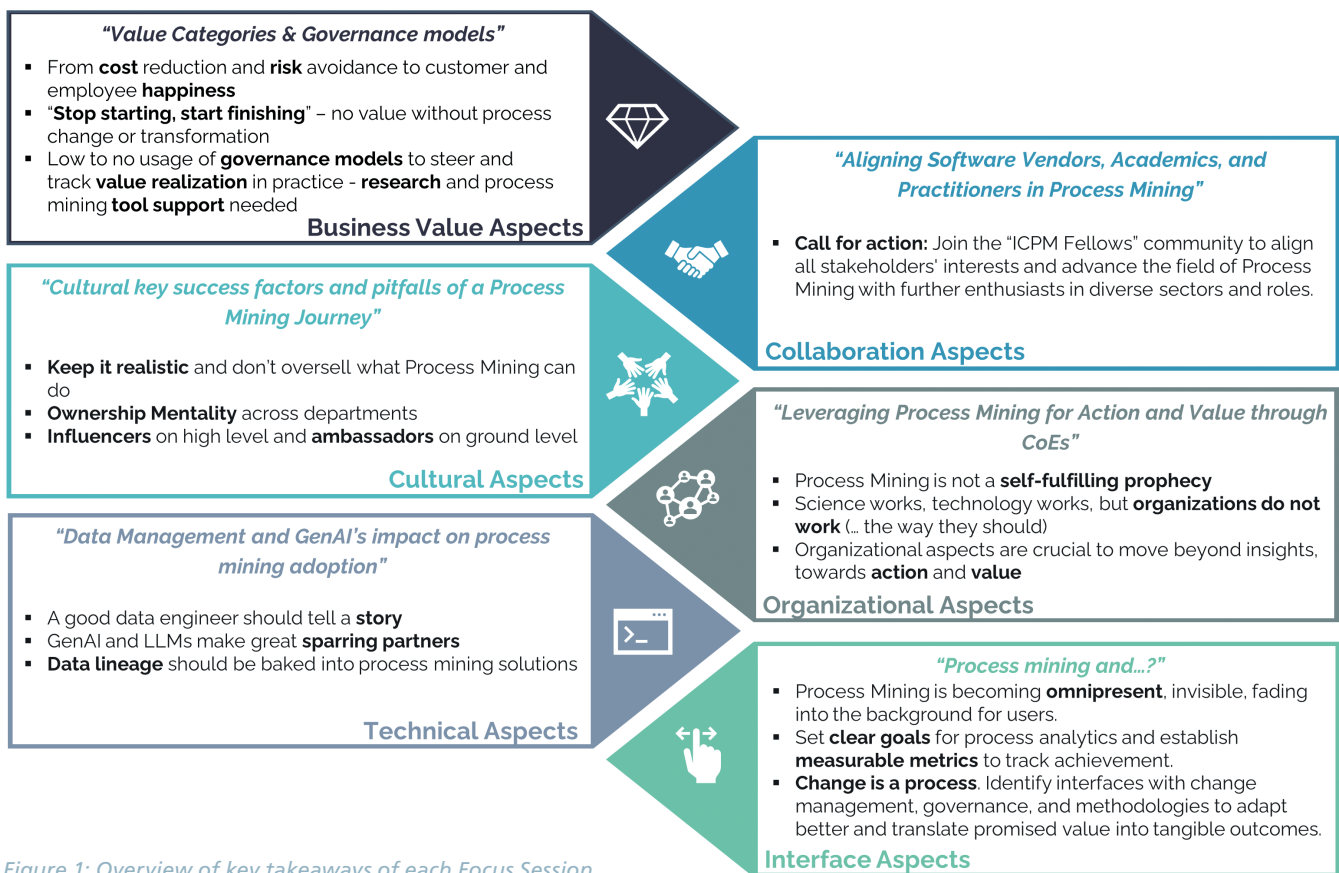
*“Value Categories & Governance models”*

- From **cost** reduction and **risk** avoidance to customer and employee **happiness**
- “**Stop starting, start finishing**” – no value without process change or transformation
- Low to no usage of **governance models** to steer and track **value realization** in practice - **research** and process mining **tool support** needed

**Business Value Aspects**

*“Aligning Software Vendors, Academics, and Practitioners in Process Mining”*

- **Call for action:** Join the “ICPM Fellows” community to align all stakeholders' interests and advance the field of Process Mining with further enthusiasts in diverse sectors and roles.

**Collaboration Aspects**

*“Cultural key success factors and pitfalls of a Process Mining Journey”*

- **Keep it realistic** and don’t oversell what Process Mining can do
- **Ownership Mentality** across departments
- **Influencers** on high level and **ambassadors** on ground level

**Cultural Aspects**

*“Leveraging Process Mining for Action and Value through CoEs”*

- Process Mining is not a **self-fulfilling prophecy**
- Science works, technology works, but **organizations do not work** (… the way they should)
- Organizational aspects are crucial to move beyond insights, towards **action** and **value**

**Organizational Aspects**

*“Data Management and GenAI’s impact on process mining adoption”*

- A good data engineer should tell a **story**
- GenAI and LLMs make great **sparring partners**
- **Data lineage** should be baked into process mining solutions

**Technical Aspects**

*“Process mining and…?”*

- Process Mining is becoming **omnipresent**, invisible, fading into the background for users.
- Set **clear goals** for process analytics and establish **measurable metrics** to track achievement.
- **Change is a process**. Identify interfaces with change management, governance, and methodologies to adapt better and translate promised value into tangible outcomes.

**Interface Aspects**

*Figure 1: Overview of key takeaways of each Focus Session*